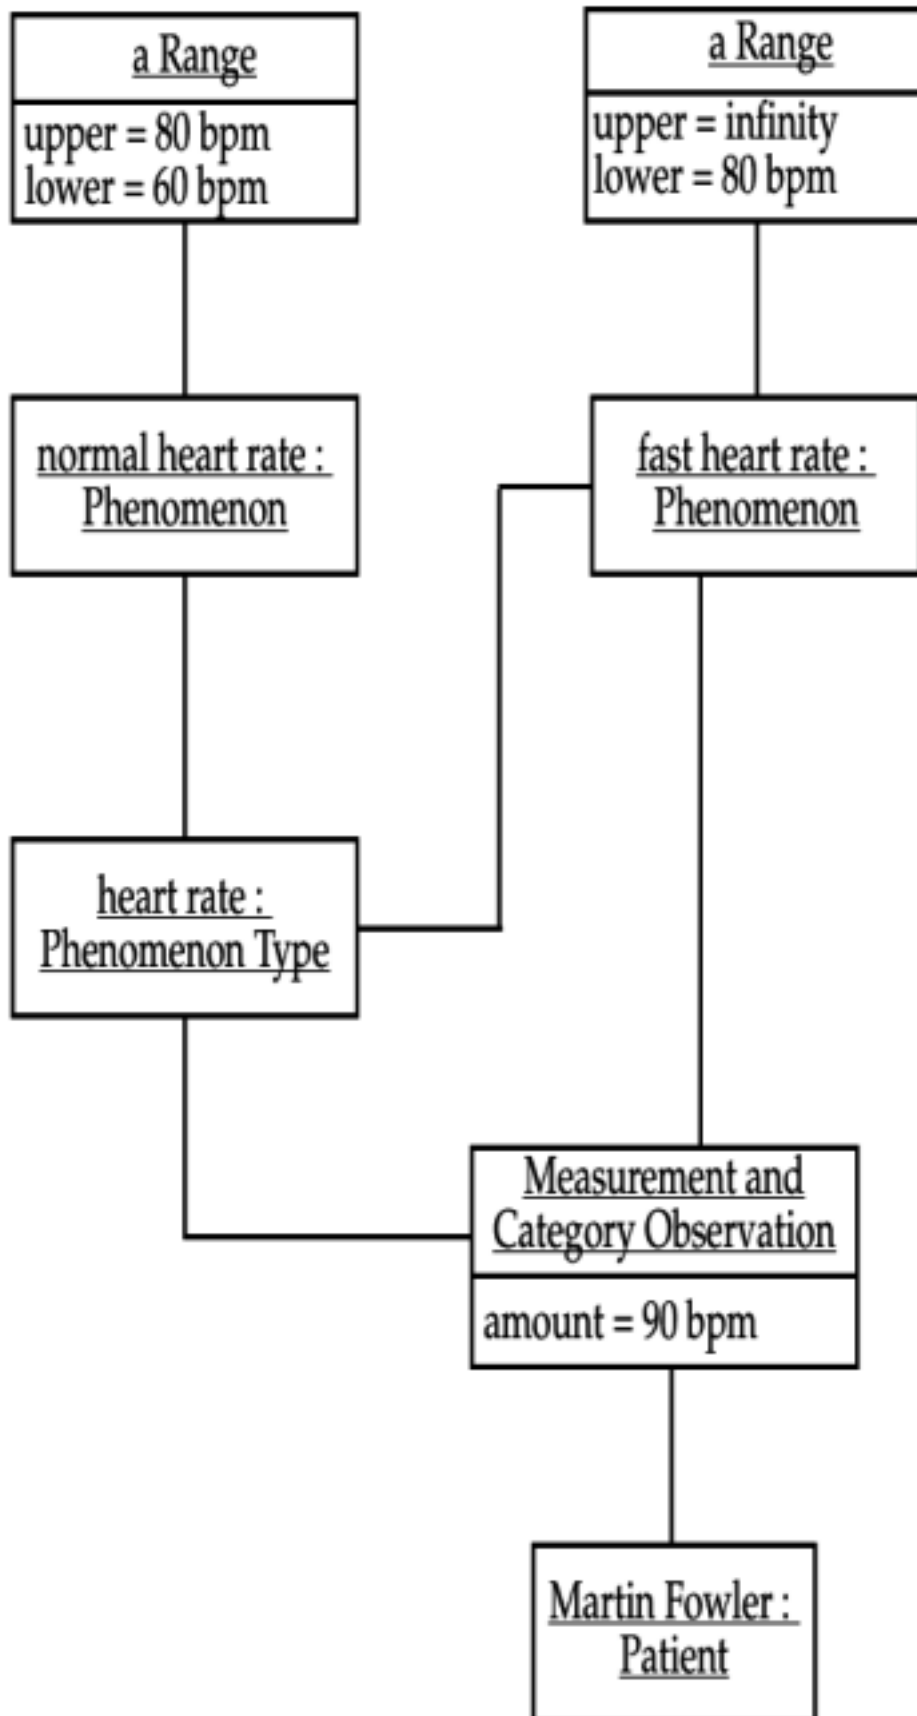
a Range

upper = 80 bpm
lower = 60 bpm

a Range

upper = infinity
lower = 80 bpm

normal heart rate : Phenomenon

fast heart rate : Phenomenon

heart rate : Phenomenon Type

Measurement and Category Observation

amount = 90 bpm

Martin Fowler : Patient